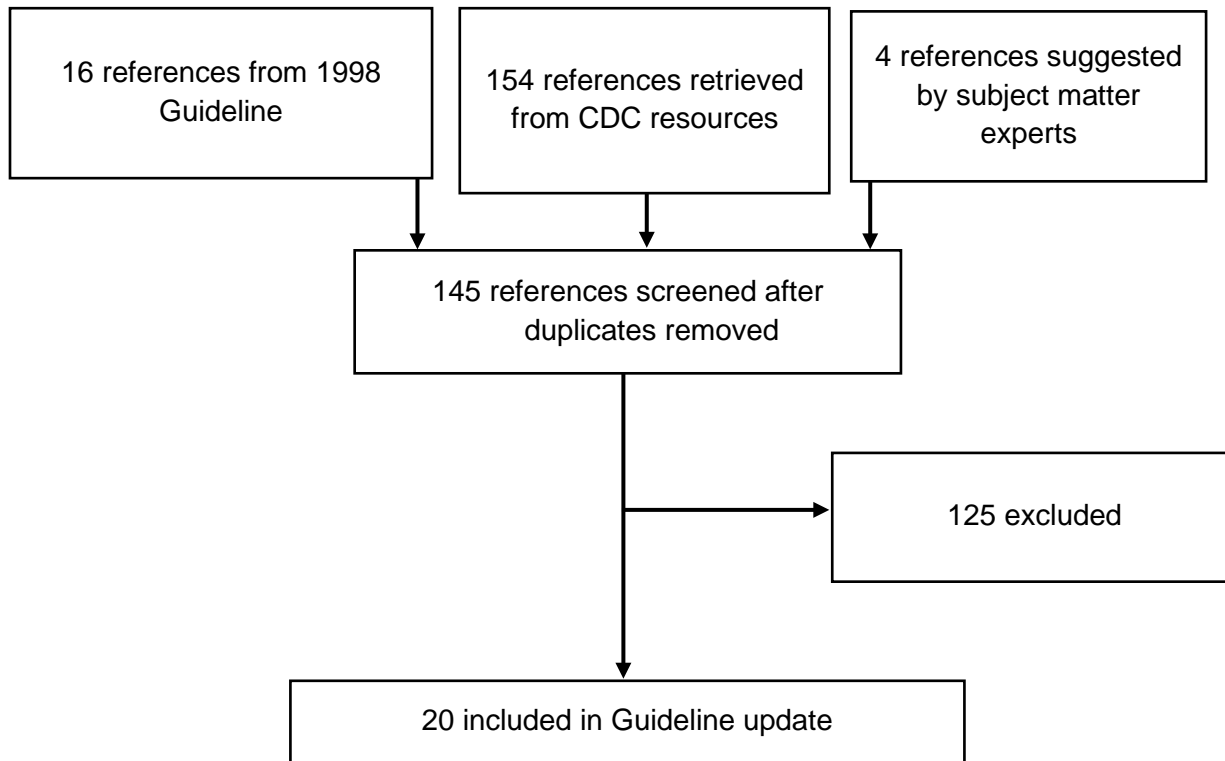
16 references from 1998 Guideline

154 references retrieved from CDC resources

4 references suggested by subject matter experts

145 references screened after duplicates removed

125 excluded

20 included in Guideline update